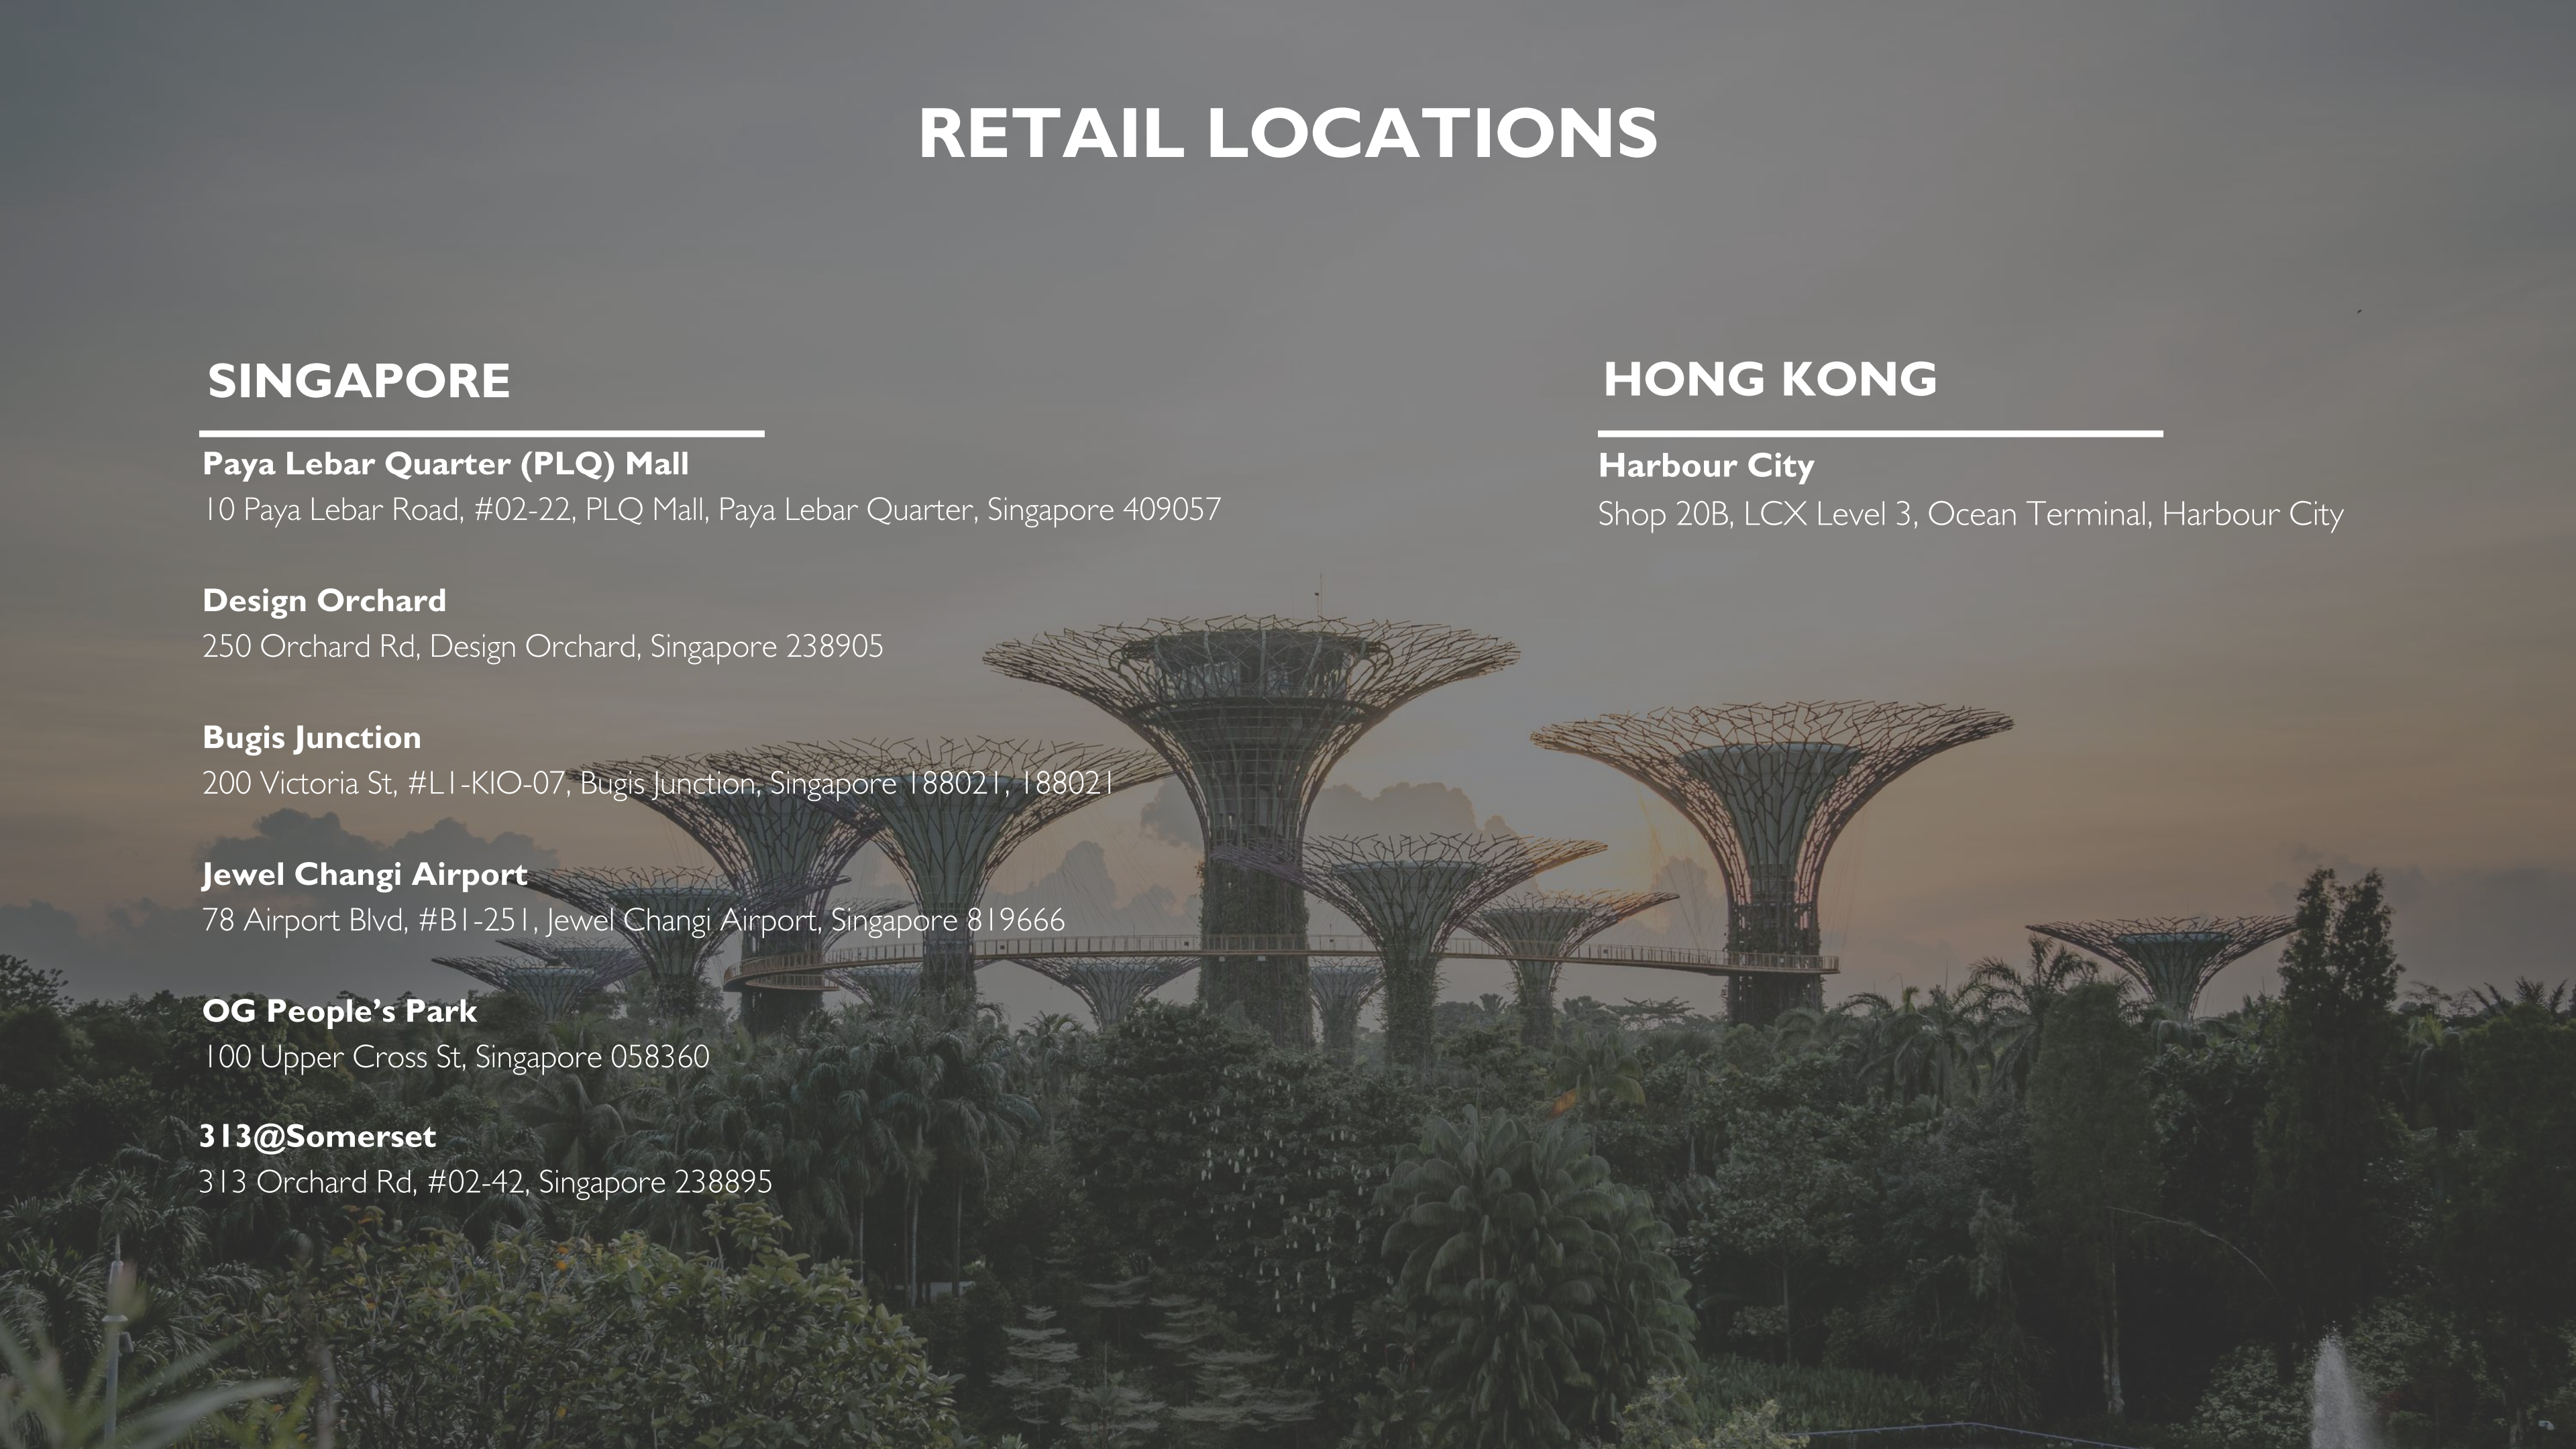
RETAIL LOCATIONS

SINGAPORE

Paya Lebar Quarter (PLQ) Mall
10 Paya Lebar Road, #02-22, PLQ Mall, Paya Lebar Quarter, Singapore 409057

Design Orchard
250 Orchard Rd, Design Orchard, Singapore 238905

Bugis Junction
200 Victoria St, #L1-KIO-07, Bugis Junction, Singapore 188021, 188021

Jewel Changi Airport
78 Airport Blvd, #B1-251, Jewel Changi Airport, Singapore 819666

OG People's Park
100 Upper Cross St, Singapore 058360

313@Somerset
313 Orchard Rd, #02-42, Singapore 238895

HONG KONG

Harbour City
Shop 20B, LCX Level 3, Ocean Terminal, Harbour City